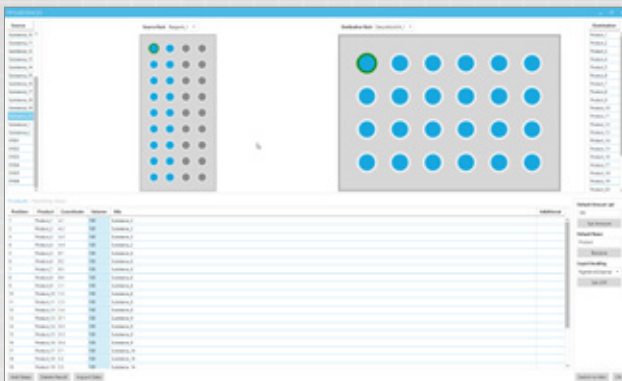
Source
Substance_01
Substance_02
Substance_03
Substance_04
Substance_05
Substance_06
Substance_07
Substance_08
Substance_09
Substance_10
Substance_11
Substance_12

Source Rack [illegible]

Destination Rack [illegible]

Destination
Product_1
Product_2
Product_3
Product_4
Product_5
Product_6
Product_7
Product_8
Product_9
Product_10
Product_11
Product_12
Product_13
Product_14
Product_15
Product_16
Product_17
Product_18
Product_19
Product_20

Products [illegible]

| Position | Product | Coordinate | Volume | Mix | Additional |
|---|---|---|---|---|---|
| 1 | Product_1 | A1 | 100 | Substance_1 | |
| 2 | Product_2 | A2 | 100 | Substance_2 | |
| 3 | Product_3 | A3 | 100 | Substance_3 | |
| 4 | Product_4 | A4 | 100 | Substance_4 | |
| 5 | Product_5 | B1 | 100 | Substance_5 | |
| 6 | Product_6 | B2 | 100 | Substance_6 | |
| 7 | Product_7 | B3 | 100 | Substance_7 | |
| 8 | Product_8 | B4 | 100 | Substance_8 | |
| 9 | Product_9 | C1 | 100 | Substance_9 | |
| 10 | Product_10 | C2 | 100 | Substance_10 | |
| 11 | Product_11 | C3 | 100 | Substance_11 | |
| 12 | Product_12 | C4 | 100 | Substance_12 | |
| 13 | Product_13 | D1 | 100 | Substance_13 | |
| 14 | Product_14 | D2 | 100 | Substance_14 | |
| 15 | Product_15 | D3 | 100 | Substance_15 | |
| 16 | Product_16 | D4 | 100 | Substance_16 | |
| 17 | Product_17 | E1 | 100 | Substance_17 | |
| 18 | Product_18 | E2 | 100 | Substance_18 | |
| 19 | Product_19 | E3 | 100 | Substance_19 | |

Default Volume (µl)
100
Set Volume
Default Base
Product
Rename
Liquid Handling
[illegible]
Set LHP

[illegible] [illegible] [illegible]
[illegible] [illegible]